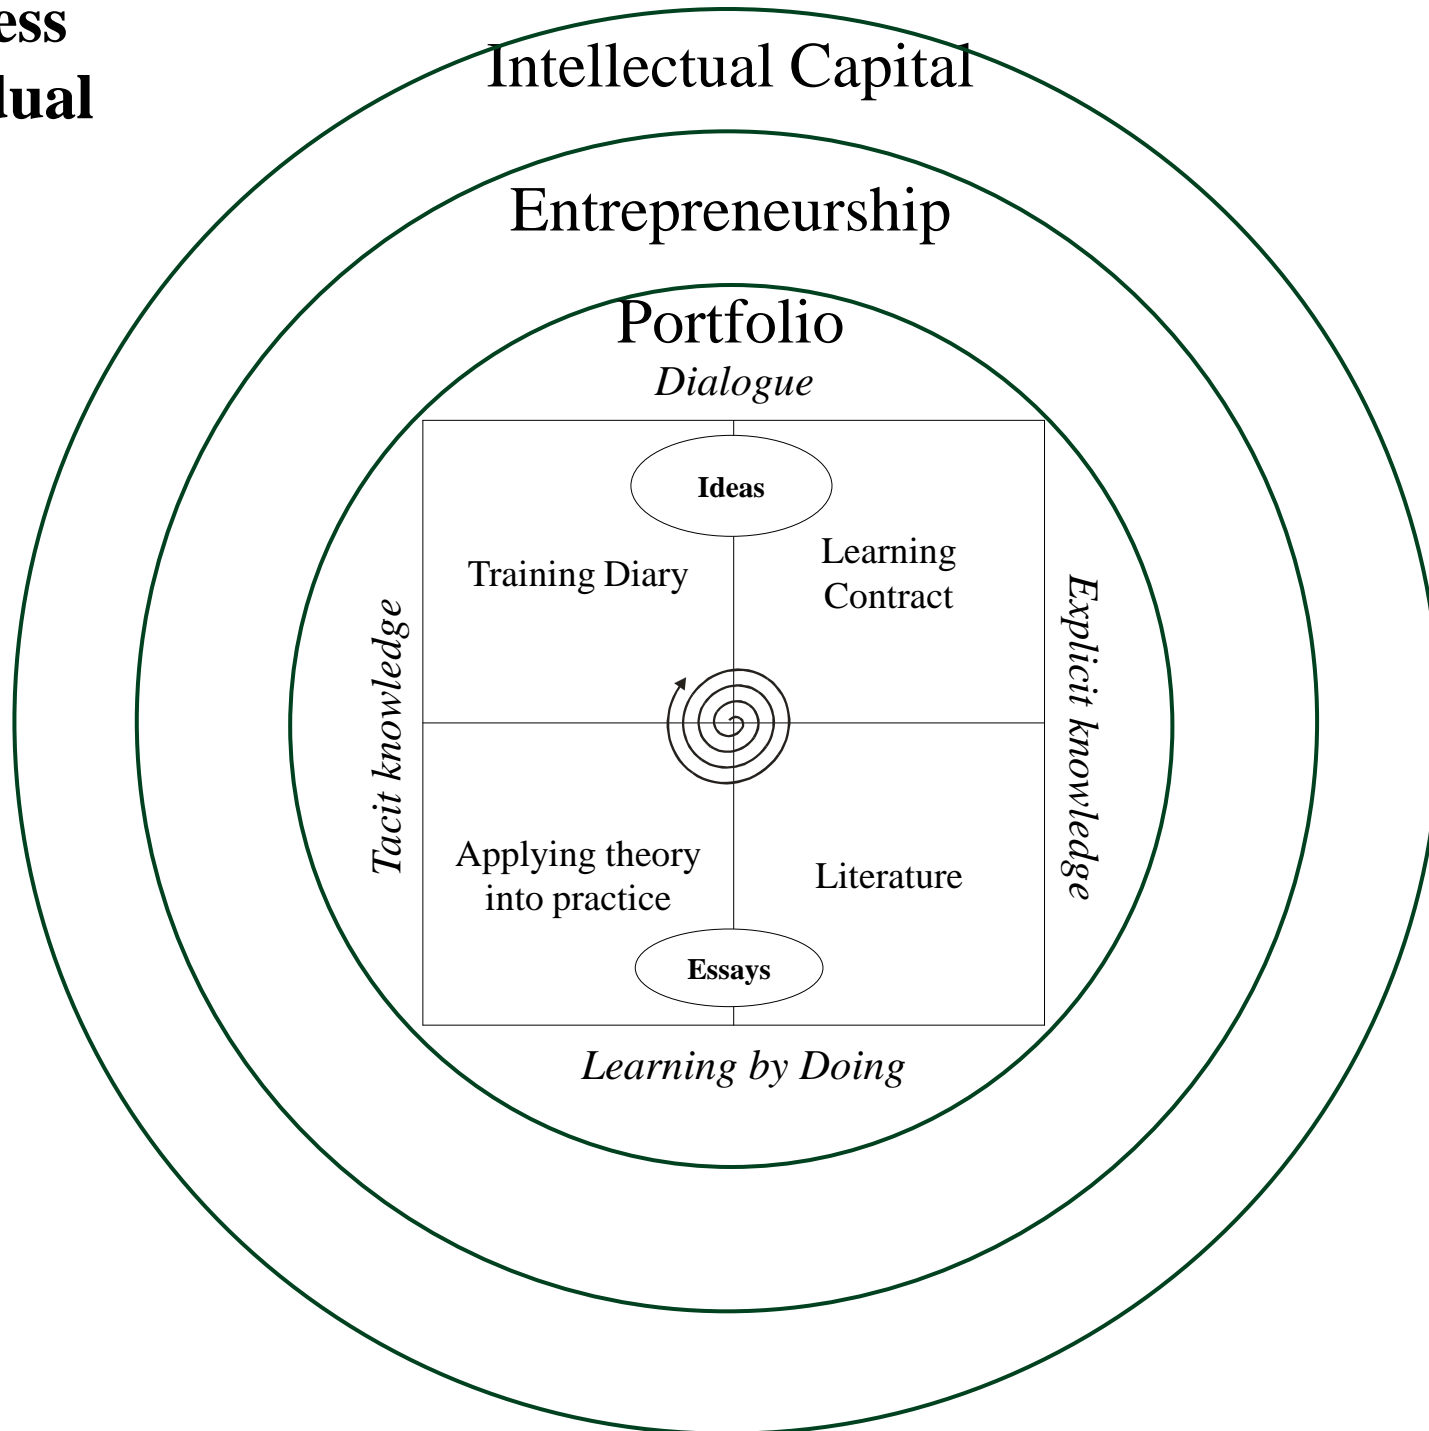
ess
dual

Intellectual Capital

Entrepreneurship

Portfolio

Dialogue

Ideas

Training Diary

Learning Contract

Tacit knowledge

Explicit knowledge

Applying theory into practice

Literature

Essays

Learning by Doing